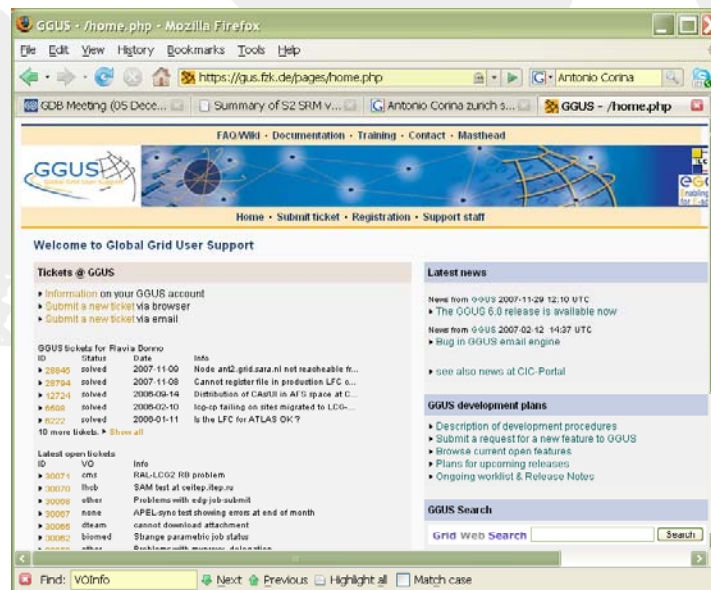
GGUS - /home.php - Mozilla Firefox

File Edit View History Bookmarks Tools Help

https://gus.fzk.de/pages/home.php

Antonio Corina

GDB Meeting (05 Dece... | Summary of S2 SRM v... | Antonio Corina zurich s... | GGUS - /home.php

FAQ/Wiki · Documentation · Training · Contact · Masthead

GGUS

Home · Submit ticket · Registration · Support staff

Welcome to Global Grid User Support

Tickets @ GGUS

▸ Information on your GGUS account
▸ Submit a new ticket via browser
▸ Submit a new ticket via email

GGUS tickets for Flavia Donno

| ID | Status | Date | Info |
|---|---|---|---|
| ▸ 28845 | solved | 2007-11-09 | Node ant2.grid.sara.nl not reacheable fr... |
| ▸ 28794 | solved | 2007-11-08 | Cannot register file in production LFC o... |
| ▸ 12724 | solved | 2006-09-14 | Distribution of CAs/UI in AFS space at C... |
| ▸ 6608 | solved | 2006-02-10 | lcg-cp failing on sites migrated to LCG-... |
| ▸ 6222 | solved | 2006-01-11 | Is the LFC for ATLAS OK ? |

10 more tickets. ▸ Show all

Latest open tickets

| ID | VO | Info |
|---|---|---|
| ▸ 30071 | cms | RAL-LCG2 RB problem |
| ▸ 30070 | lhcb | SAM test at ceitep.itep.ru |
| ▸ 30068 | other | Problems with edg-job-submit |
| ▸ 30067 | none | APEL-sync test showing errors at end of month |
| ▸ 30065 | dteam | cannot download attachment |
| ▸ 30062 | biomed | Strange parametric job status |
| ▸ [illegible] | other | Problems with myproxy delegation |

Latest news

News from GGUS 2007-11-29 12:10 UTC
▸ The GGUS 6.0 release is available now

News from GGUS 2007-02-12 14:37 UTC
▸ Bug in GGUS email engine

▸ see also news at CIC-Portal

GGUS development plans

▸ Description of development procedures
▸ Submit a request for a new feature to GGUS
▸ Browse current open features
▸ Plans for upcoming releases
▸ Ongoing worklist & Release Notes

GGUS Search

Grid Web Search   Search

Find: VOInfo   Next   Previous   Highlight all   Match case